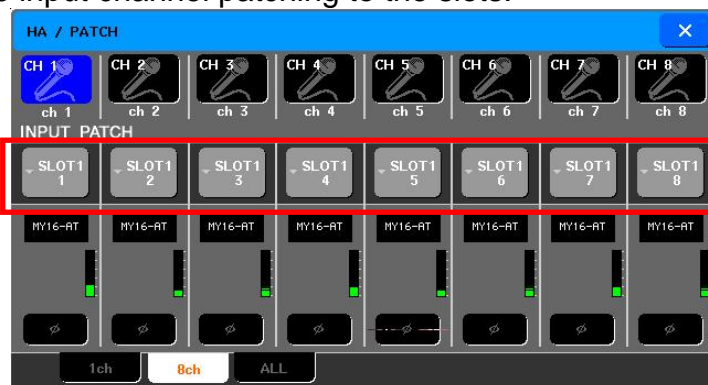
input channel patching to the slots.

HA / PATCH

CH 1
ch 1
CH 2
ch 2
CH 3
ch 3
CH 4
ch 4
CH 5
ch 5
CH 6
ch 6
CH 7
ch 7
CH 8
ch 8

INPUT PATCH

SLOT1 1
SLOT1 2
SLOT1 3
SLOT1 4
SLOT1 5
SLOT1 6
SLOT1 7
SLOT1 8

MY16-AT
MY16-AT
MY16-AT
MY16-AT
MY16-AT
MY16-AT
MY16-AT
MY16-AT

ø ø ø ø ø ø ø ø

1ch
8ch
ALL